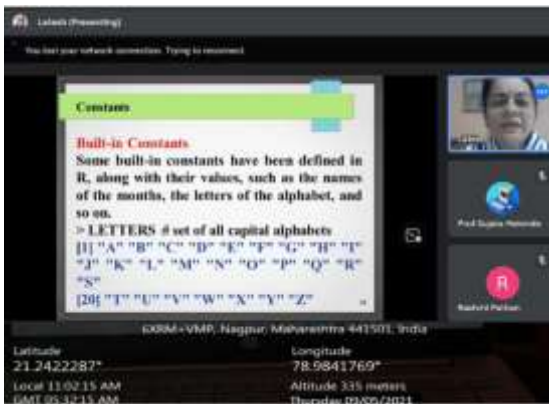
Latest (Presenting)

You lost your network connection. Trying to reconnect.

Constants

Built-in Constants

Some built-in constants have been defined in R, along with their values, such as the names of the months, the letters of the alphabet, and so on.

> LETTERS # set of all capital alphabets

[1] "A" "B" "C" "D" "E" "F" "G" "H" "I" "J" "K" "L" "M" "N" "O" "P" "Q" "R" "S"

[20] "T" "U" "V" "W" "X" "Y" "Z"

Prof Sujata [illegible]

R

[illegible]

6XRM+VMP, Nagpur, Maharashtra 441501, India

Latitude
21.2422287°

Longitude
78.9841769°

Local 11:02:15 AM
GMT 05:32:15 AM

Altitude 335 meters
Thursday 09/09/2021